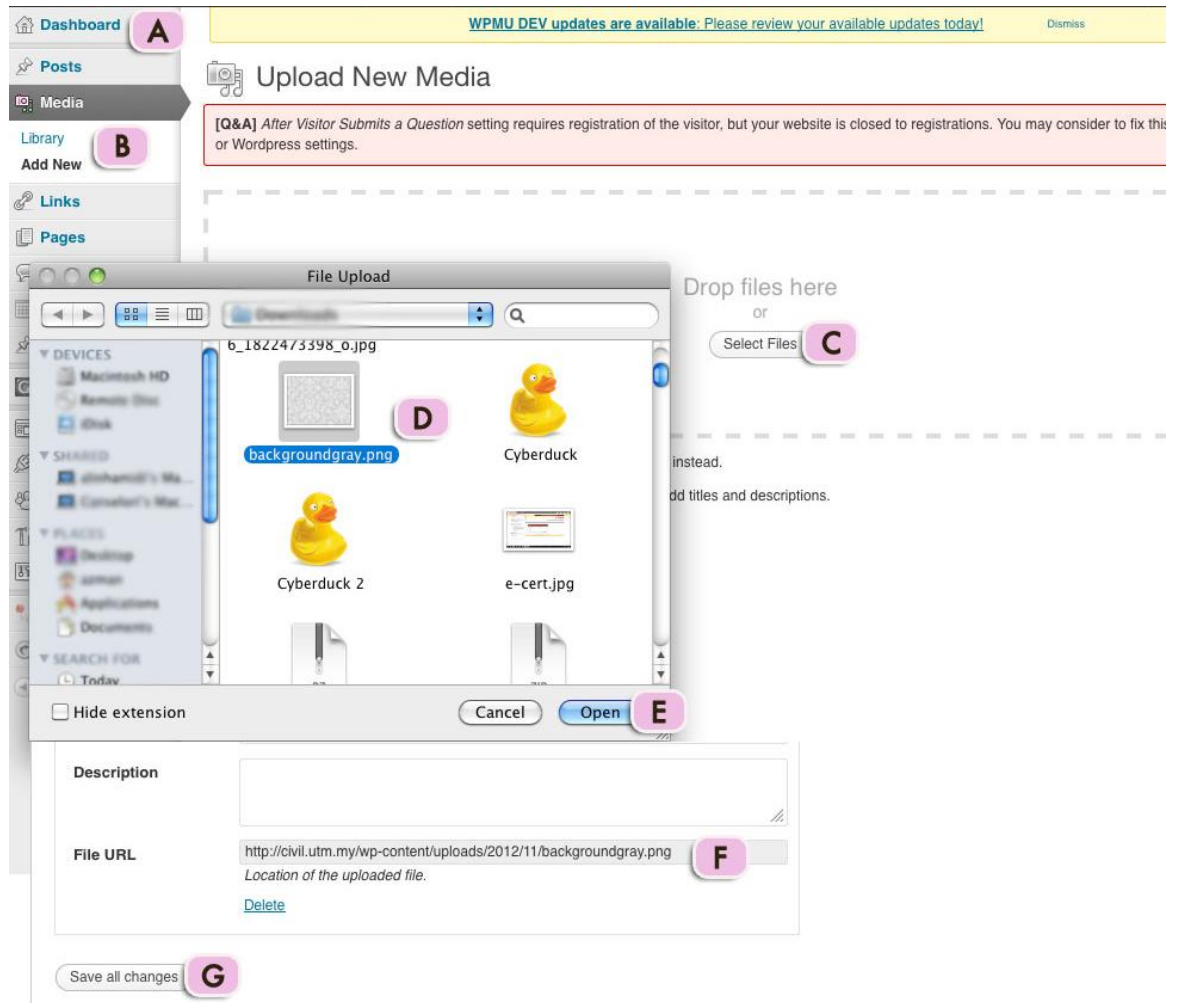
Dashboard A

Posts

Media

Library

Add New B

Links

Pages

WPMU DEV updates are available: Please review your available updates today! Dismiss

Upload New Media

[Q&A] After Visitor Submits a Question setting requires registration of the visitor, but your website is closed to registrations. You may consider to fix this or Wordpress settings.

Drop files here

or

Select Files C

instead.

dd titles and descriptions.

File Upload

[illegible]

DEVICES

Macintosh HD

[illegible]

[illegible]

SHARED

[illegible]

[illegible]

PLACES

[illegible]

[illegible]

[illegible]

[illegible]

SEARCH FOR

Today

6_1822473398_o.jpg

D

backgroundgray.png

Cyberduck

Cyberduck 2

e-cert.jpg

Hide extension

Cancel

Open E

Description

File URL

http://civil.utm.my/wp-content/uploads/2012/11/backgroundgray.png F

Location of the uploaded file.

Delete

Save all changes G